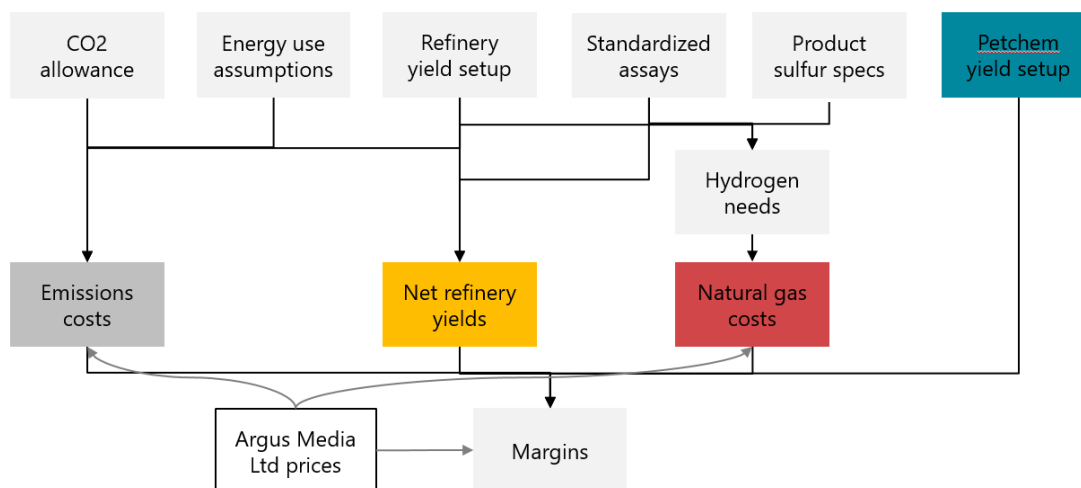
CO2 allowance

Energy use assumptions

Refinery yield setup

Standardized assays

Product sulfur specs

Petchem yield setup

Hydrogen needs

Emissions costs

Net refinery yields

Natural gas costs

Argus Media Ltd prices

Margins